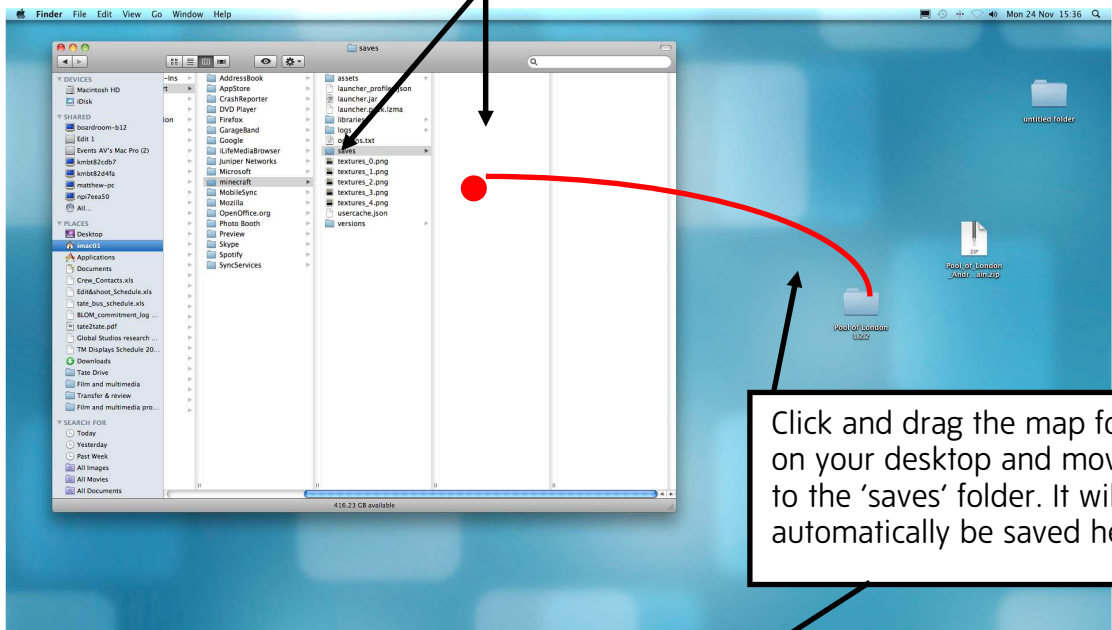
Finder File Edit View Go Window Help

Mon 24 Nov 15:36

saves

DEVICES
Macintosh HD
iDisk
SHARED
boardroom-b12
Edit 1
Events AV's Mac Pro (2)
kmbt82cdb7
kmbt82d4fa
matthew-pc
npi7eea50
All...
PLACES
Desktop
imac01
Applications
Documents
Crew_Contacts.xls
Edit&shoot_Schedule.xls
tate_bus_schedule.xls
BLOM_commitment_log ...
tate2tate.pdf
Global Studios research ...
TM Displays Schedule 20...
Downloads
Tate Drive
Film and multimedia
Transfer & review
Film and multimedia pro...
SEARCH FOR
Today
Yesterday
Past Week
All Images
All Movies
All Documents

-ins
rt
ion

AddressBook
AppStore
CrashReporter
DVD Player
Firefox
GarageBand
Google
iLifeMediaBrowser
Juniper Networks
Microsoft
minecraft
MobileSync
Mozilla
OpenOffice.org
Photo Booth
Preview
Skype
Spotify
SyncServices

assets
launcher_profiles.json
launcher.jar
launcher.pack.lzma
libraries
logs
options.txt
saves
textures_0.png
textures_1.png
textures_2.png
textures_3.png
textures_4.png
usercache.json
versions

416.23 GB available

untitled folder

Pool_of_London_Andr_ain.zip

Pool of London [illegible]

Click and drag the map fo on your desktop and mov to the 'saves' folder. It wi automatically be saved he